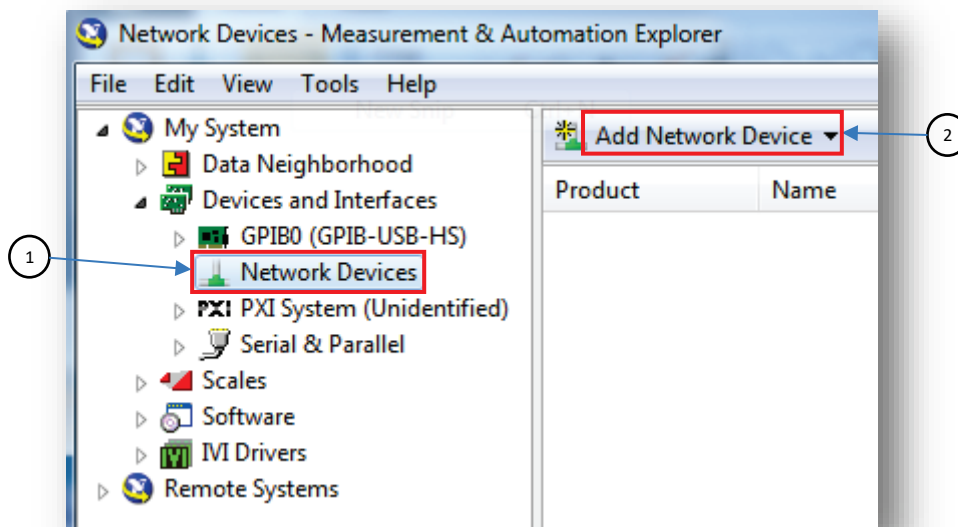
Network Devices - Measurement & Automation Explorer

File Edit View Tools Help

My System
Data Neighborhood
Devices and Interfaces
GPIB0 (GPIB-USB-HS)
Network Devices
PXI System (Unidentified)
Serial & Parallel
Scales
Software
IVI Drivers
Remote Systems

Add Network Device

Product
Name

1

2